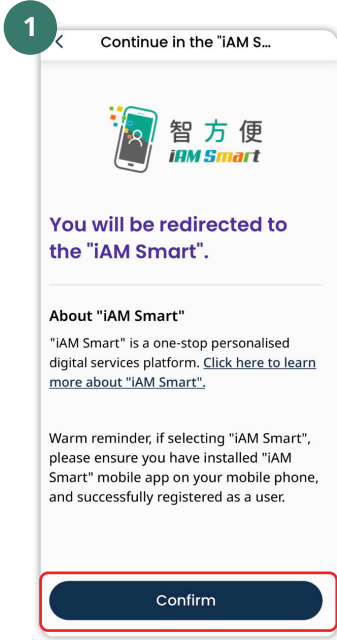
1

<

Continue in the "iAM S...

智方便
iAM Smart

You will be redirected to the "iAM Smart".

About "iAM Smart"

"iAM Smart" is a one-stop personalised digital services platform. Click here to learn more about "iAM Smart".

Warm reminder, if selecting "iAM Smart", please ensure you have installed "iAM Smart" mobile app on your mobile phone, and successfully registered as a user.

Confirm